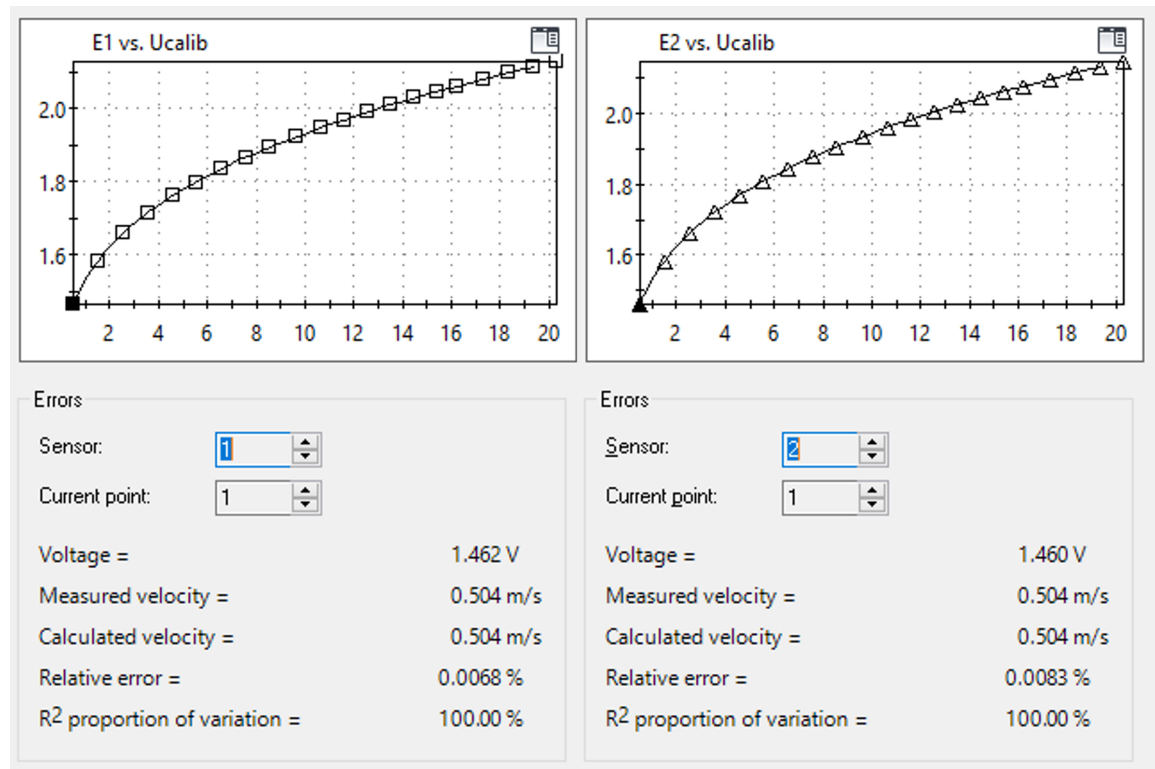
E1 vs. Ucalib

2.0
1.8
1.6

2 4 6 8 10 12 14 16 18 20

E2 vs. Ucalib

2.0
1.8
1.6

2 4 6 8 10 12 14 16 18 20

Errors

Sensor: 1

Current point: 1

Voltage = 1.462 V

Measured velocity = 0.504 m/s

Calculated velocity = 0.504 m/s

Relative error = 0.0068 %

$R^2$ proportion of variation = 100.00 %

Errors

Sensor: 2

Current point: 1

Voltage = 1.460 V

Measured velocity = 0.504 m/s

Calculated velocity = 0.504 m/s

Relative error = 0.0083 %

$R^2$ proportion of variation = 100.00 %